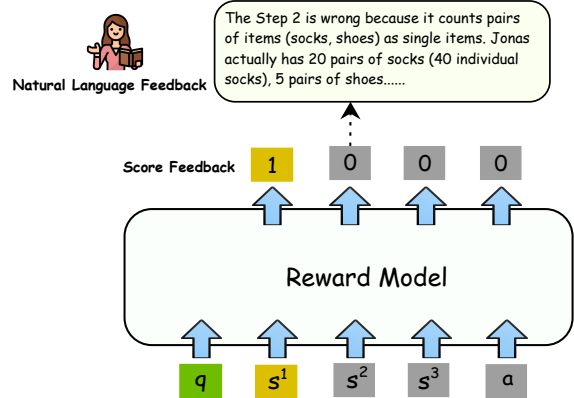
Natural Language Feedback

The Step 2 is wrong because it counts pairs of items (socks, shoes) as single items. Jonas actually has 20 pairs of socks (40 individual socks), 5 pairs of shoes......

Score Feedback

1

0

0

0

Reward Model

q

$s^1$

$s^2$

$s^3$

a